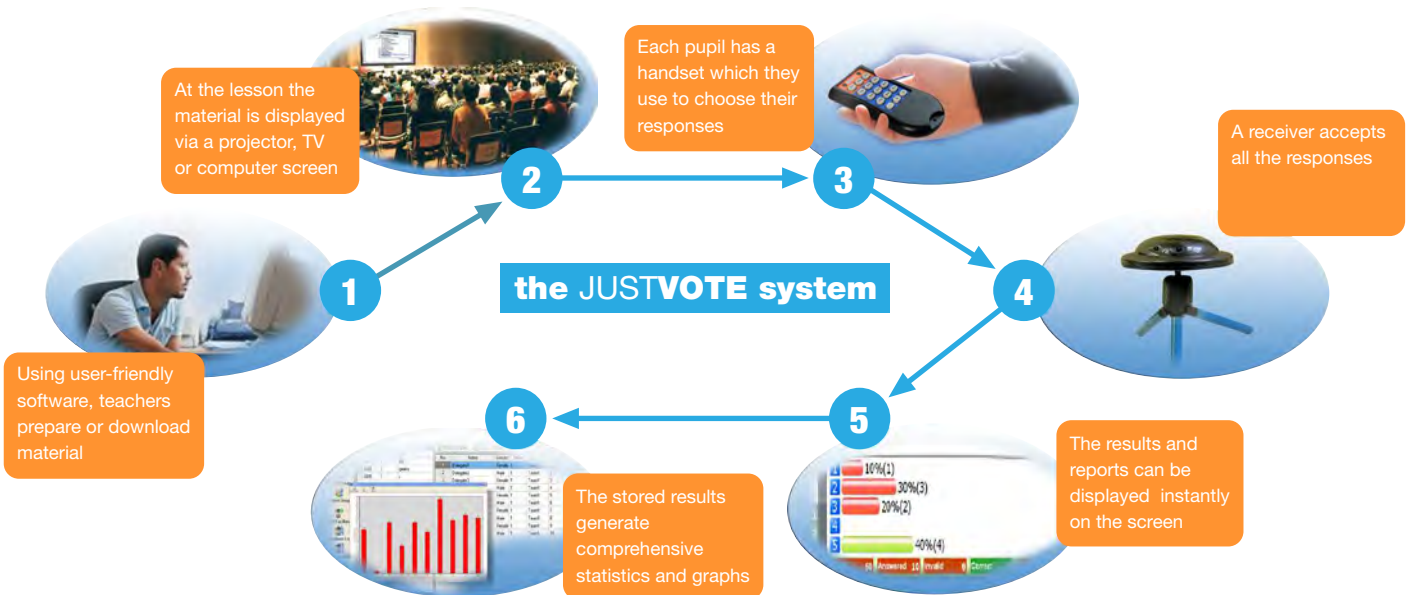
the JUSTVOTE system

1

Using user-friendly software, teachers prepare or download material

2

At the lesson the material is displayed via a projector, TV or computer screen

3

Each pupil has a handset which they use to choose their responses

4

A receiver accepts all the responses

5

The results and reports can be displayed instantly on the screen

1 10%(1)
2 30%(3)
3 20%(2)
4
5 40%(4)

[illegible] Answered 10 Invalid 0 Correct

6

The stored results generate comprehensive statistics and graphs